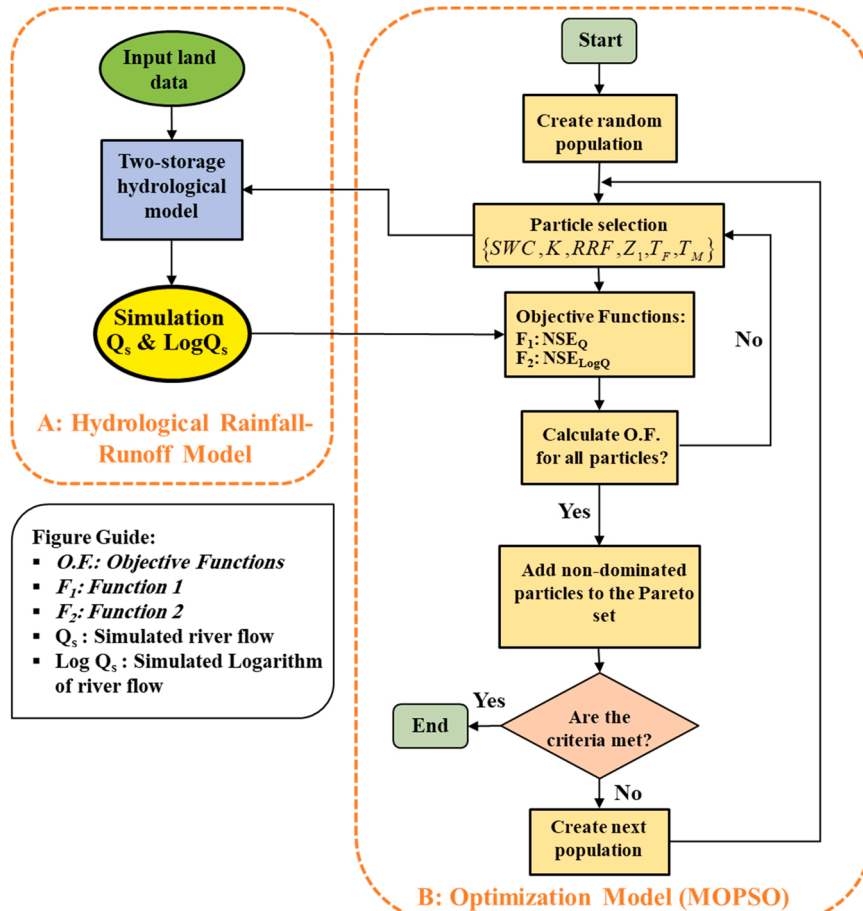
Input land data

Two-storage hydrological model

Simulation $Q_s$ & Log$Q_s$

A: Hydrological Rainfall-Runoff Model

Figure Guide:
▪ O.F.: Objective Functions
▪ $F_1$: Function 1
▪ $F_2$: Function 2
▪ $Q_s$ : Simulated river flow
▪ Log $Q_s$ : Simulated Logarithm of river flow

Start

Create random population

Particle selection
$\{SWC, K, RRF, Z_1, T_F, T_M\}$

Objective Functions:
$F_1$: $NSE_Q$
$F_2$: $NSE_{LogQ}$

No

Calculate O.F. for all particles?

Yes

Add non-dominated particles to the Pareto set

Yes

End

Are the criteria met?

No

Create next population

B: Optimization Model (MOPSO)